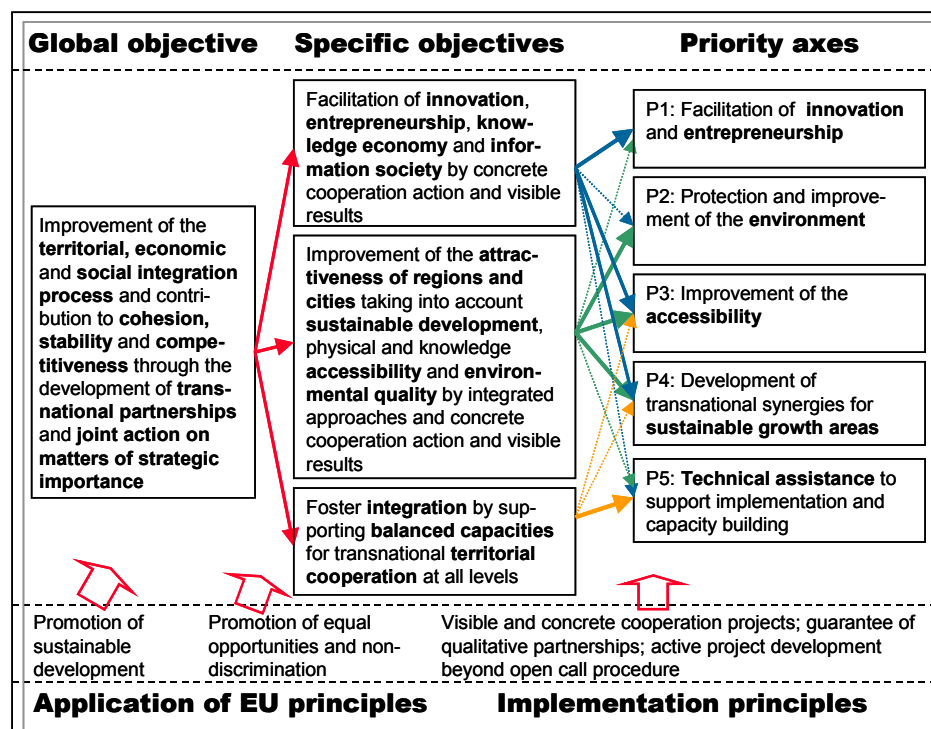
Global objective

Specific objectives

Priority axes

Improvement of the territorial, economic and social integration process and contribution to cohesion, stability and competitiveness through the development of transnational partnerships and joint action on matters of strategic importance

Facilitation of innovation, entrepreneurship, knowledge economy and information society by concrete cooperation action and visible results

Improvement of the attractiveness of regions and cities taking into account sustainable development, physical and knowledge accessibility and environmental quality by integrated approaches and concrete cooperation action and visible results

Foster integration by supporting balanced capacities for transnational territorial cooperation at all levels

P1: Facilitation of innovation and entrepreneurship

P2: Protection and improvement of the environment

P3: Improvement of the accessibility

P4: Development of transnational synergies for sustainable growth areas

P5: Technical assistance to support implementation and capacity building

Promotion of sustainable development

Promotion of equal opportunities and non-discrimination

Visible and concrete cooperation projects; guarantee of qualitative partnerships; active project development beyond open call procedure

Application of EU principles

Implementation principles